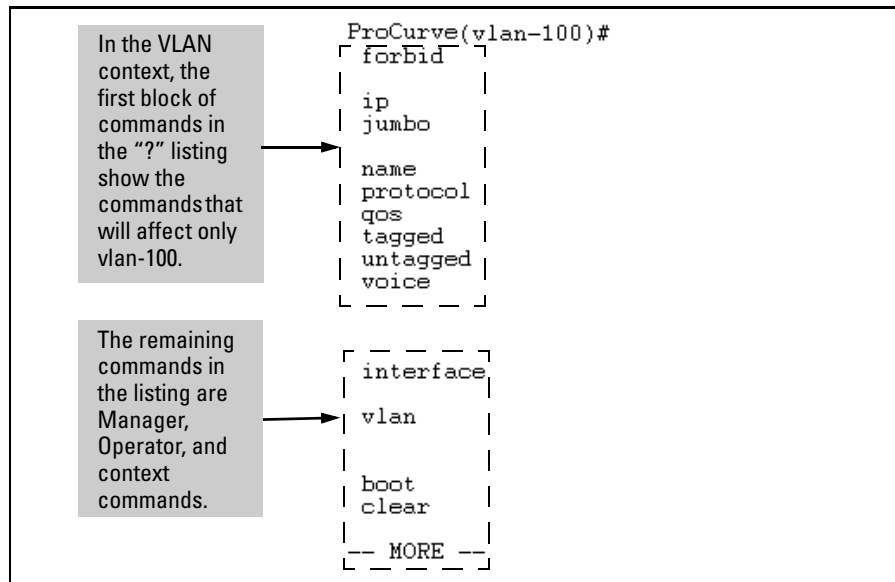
In the VLAN context, the first block of commands in the "?" listing show the commands that will affect only vlan-100.

ProCurve(vlan-100)#
forbid

ip
jumbo

name
protocol
qos
tagged
untagged
voice

The remaining commands in the listing are Manager, Operator, and context commands.

interface

vlan

boot
clear

-- MORE --